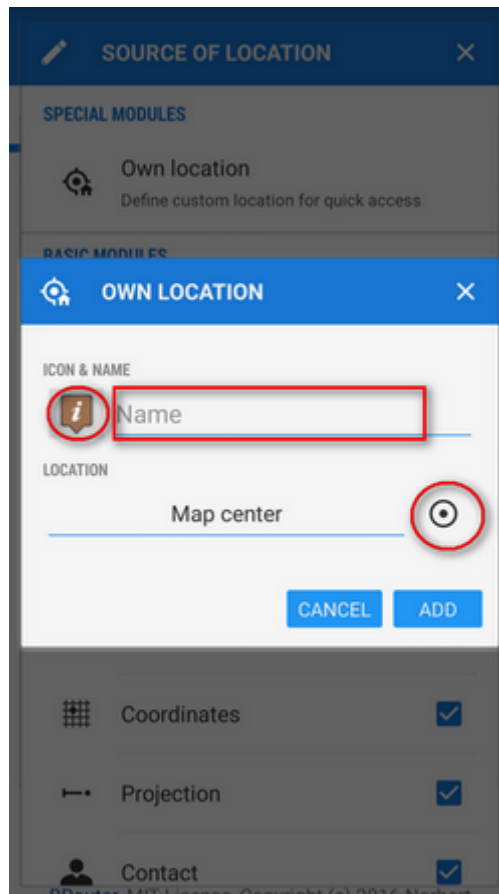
SOURCE OF LOCATION

SPECIAL MODULES

Own location
Define custom location for quick access

BASIC MODULES

OWN LOCATION

ICON & NAME

Name

LOCATION

Map center

CANCEL ADD

Coordinates

Projection

Contact

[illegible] MIT License. Copyright (c) 2016 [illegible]